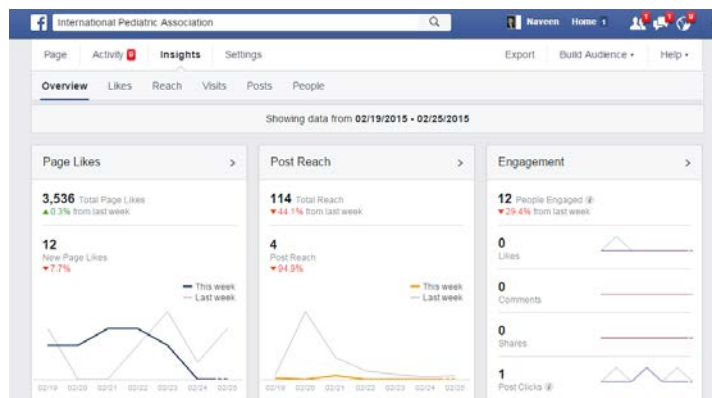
f International Pediatric Association

Naveen Home 1

Page Activity 8 Insights Settings Export Build Audience ▾ Help ▾

Overview Likes Reach Visits Posts People

Showing data from 02/19/2015 - 02/25/2015

Page Likes >

3,536 Total Page Likes
▲0.3% from last week

12
New Page Likes
▼7.7%

— This week
— Last week

02/19 02/20 02/21 02/22 02/23 02/24 02/25

Post Reach >

114 Total Reach
▼44.1% from last week

4
Post Reach
▼94.9%

— This week
— Last week

02/19 02/20 02/21 02/22 02/23 02/24 02/25

Engagement >

12 People Engaged
▼29.4% from last week

0
Likes

0
Comments

0
Shares

1
Post Clicks